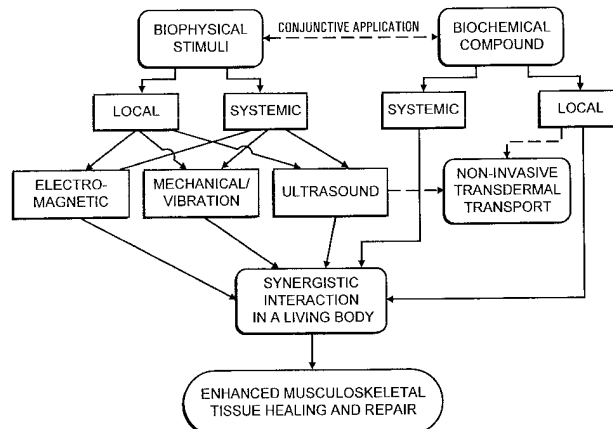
BIOPHYSICAL STIMULI

CONJUNCTIVE APPLICATION

BIOCHEMICAL COMPOUND

LOCAL

SYSTEMIC

SYSTEMIC

LOCAL

ELECTRO-MAGNETIC

MECHANICAL/ VIBRATION

ULTRASOUND

NON-INVASIVE TRANSDERMAL TRANSPORT

SYNERGISTIC INTERACTION IN A LIVING BODY

ENHANCED MUSCULOSKELETAL TISSUE HEALING AND REPAIR